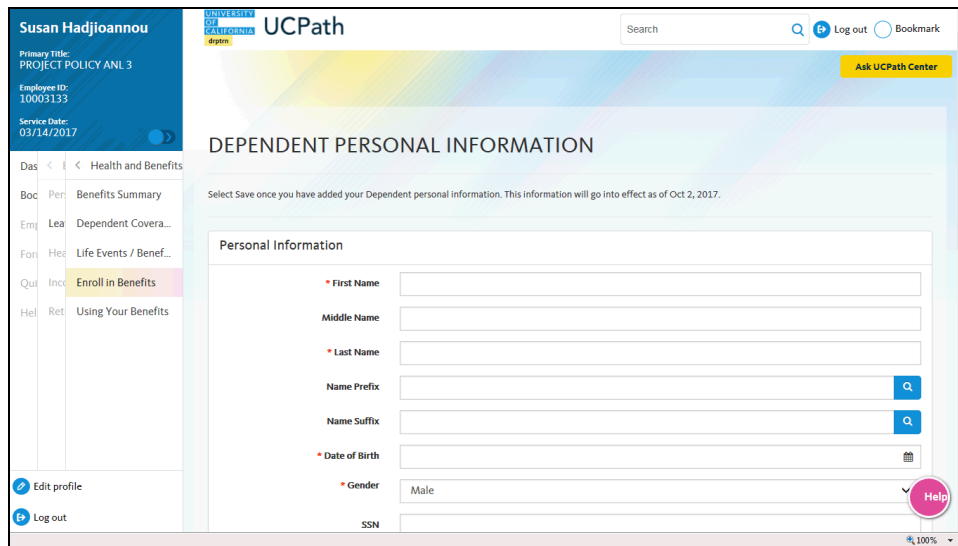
Susan Hadjioannou

Primary Title:
PROJECT POLICY ANL 3

Employee ID:
10003133

Service Date:
03/14/2017

Das
Boc
Emp
For
Qui
Hel

Per
Lea
Hea
Inco
Ret

Health and Benefits

Benefits Summary

Dependent Covera...

Life Events / Benef...

Enroll in Benefits

Using Your Benefits

Edit profile

Log out

UNIVERSITY OF CALIFORNIA drptrn

UCPath

Search

Log out

Bookmark

Ask UCPath Center

DEPENDENT PERSONAL INFORMATION

Select Save once you have added your Dependent personal information. This information will go into effect as of Oct 2, 2017.

Personal Information

* First Name

Middle Name

* Last Name

Name Prefix

Name Suffix

* Date of Birth

* Gender

Male

SSN

Help

100%